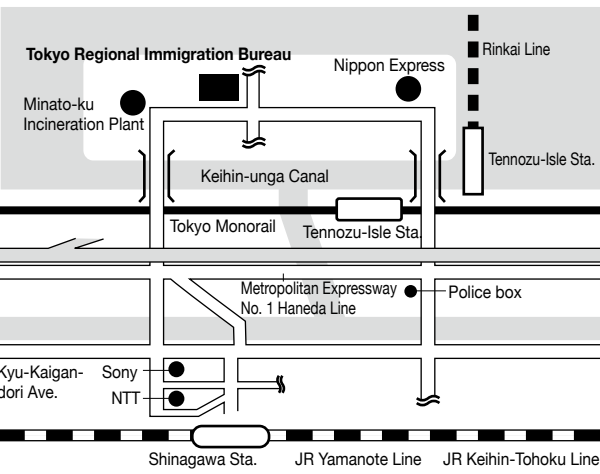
Tokyo Regional Immigration Bureau
Nippon Express
Rinkai Line
Minato-ku Incineration Plant
Tennozu-Isle Sta.
Keihin-unga Canal
Tokyo Monorail
Tennozu-Isle Sta.
Metropolitan Expressway No. 1 Haneda Line
Police box
Kyu-Kaigan-dori Ave.
Sony
NTT
Shinagawa Sta.
JR Yamanote Line
JR Keihin-Tohoku Line